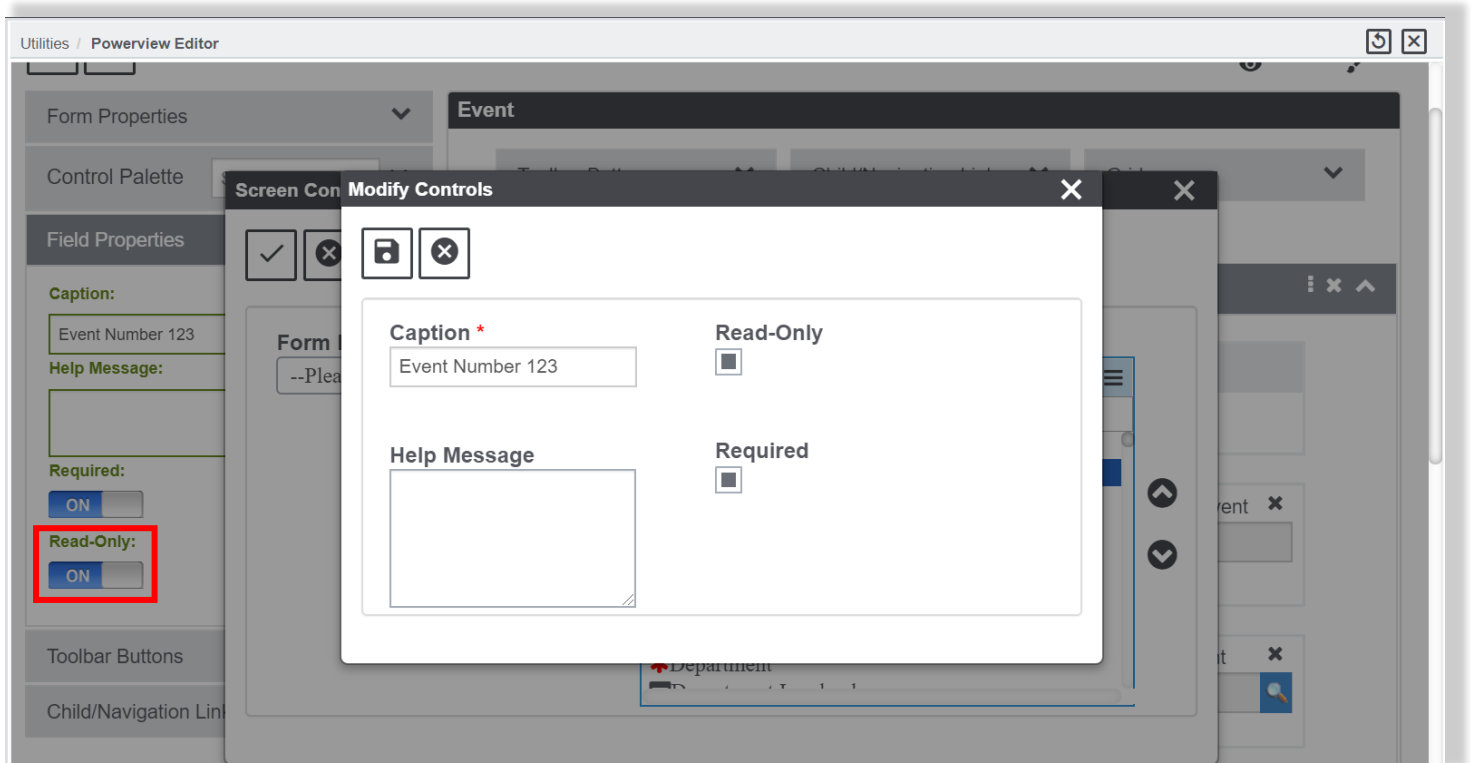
Utilities / Powerview Editor

Form Properties

Control Palette

Field Properties

Caption:

Event Number 123

Help Message:

Required:

ON

Read-Only:

ON

Toolbar Buttons

Child/Navigation Lin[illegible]

Event

Screen Con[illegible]

Form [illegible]

--Plea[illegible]

Modify Controls

Caption *

Event Number 123

Read-Only

Help Message

Required

Department

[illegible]vent

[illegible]t